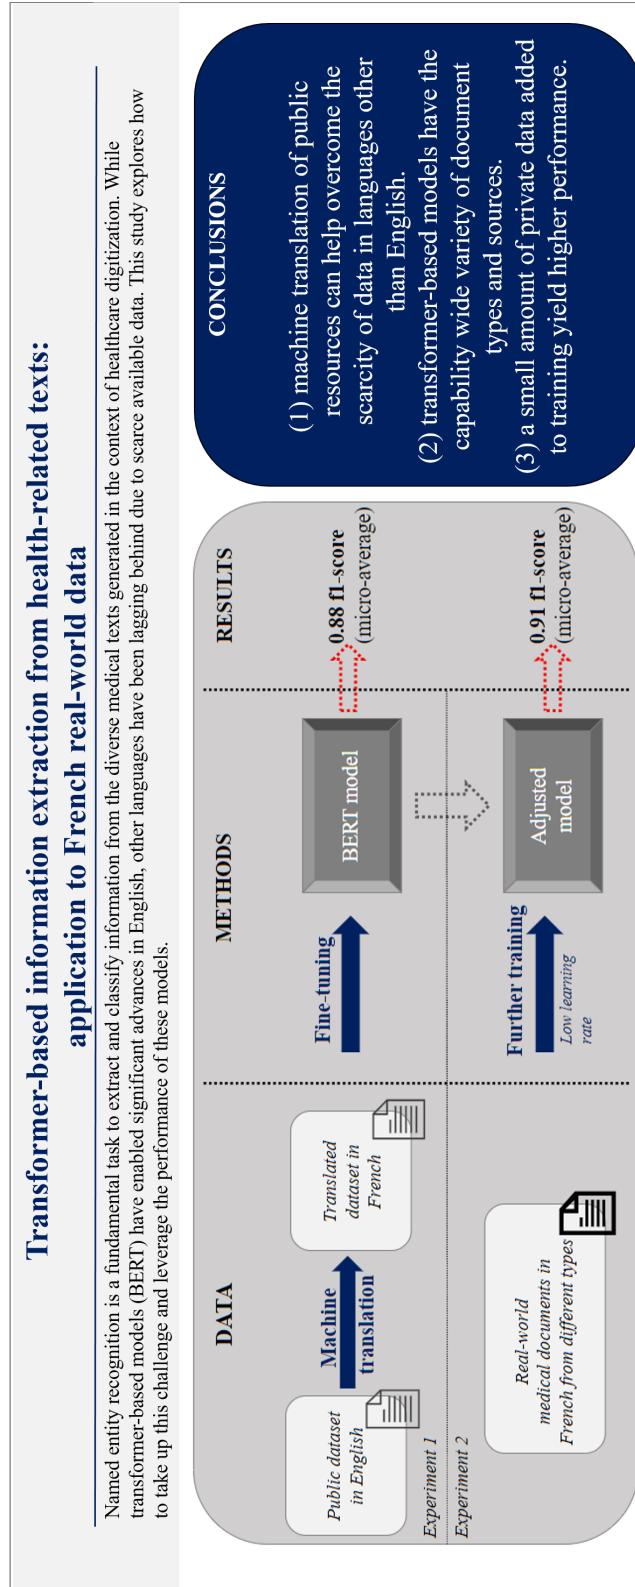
Transformer-based information extraction from health-related texts: application to French real-world data

Named entity recognition is a fundamental task to extract and classify information from the diverse medical texts generated in the context of healthcare digitization. While transformer-based models (BERT) have enabled significant advances in English, other languages have been lagging behind due to scarce available data. This study explores how to take up this challenge and leverage the performance of these models.

DATA

METHODS

RESULTS

Public dataset in English

Machine translation

Translated dataset in French

Fine-tuning

BERT model

0.88 f1-score (micro-average)

Experiment 1

Experiment 2

Real-world medical documents in French from different types

Further training

Low learning rate

Adjusted model

0.91 f1-score (micro-average)

CONCLUSIONS

(1) machine translation of public resources can help overcome the scarcity of data in languages other than English.

(2) transformer-based models have the capability wide variety of document types and sources.

(3) a small amount of private data added to training yield higher performance.